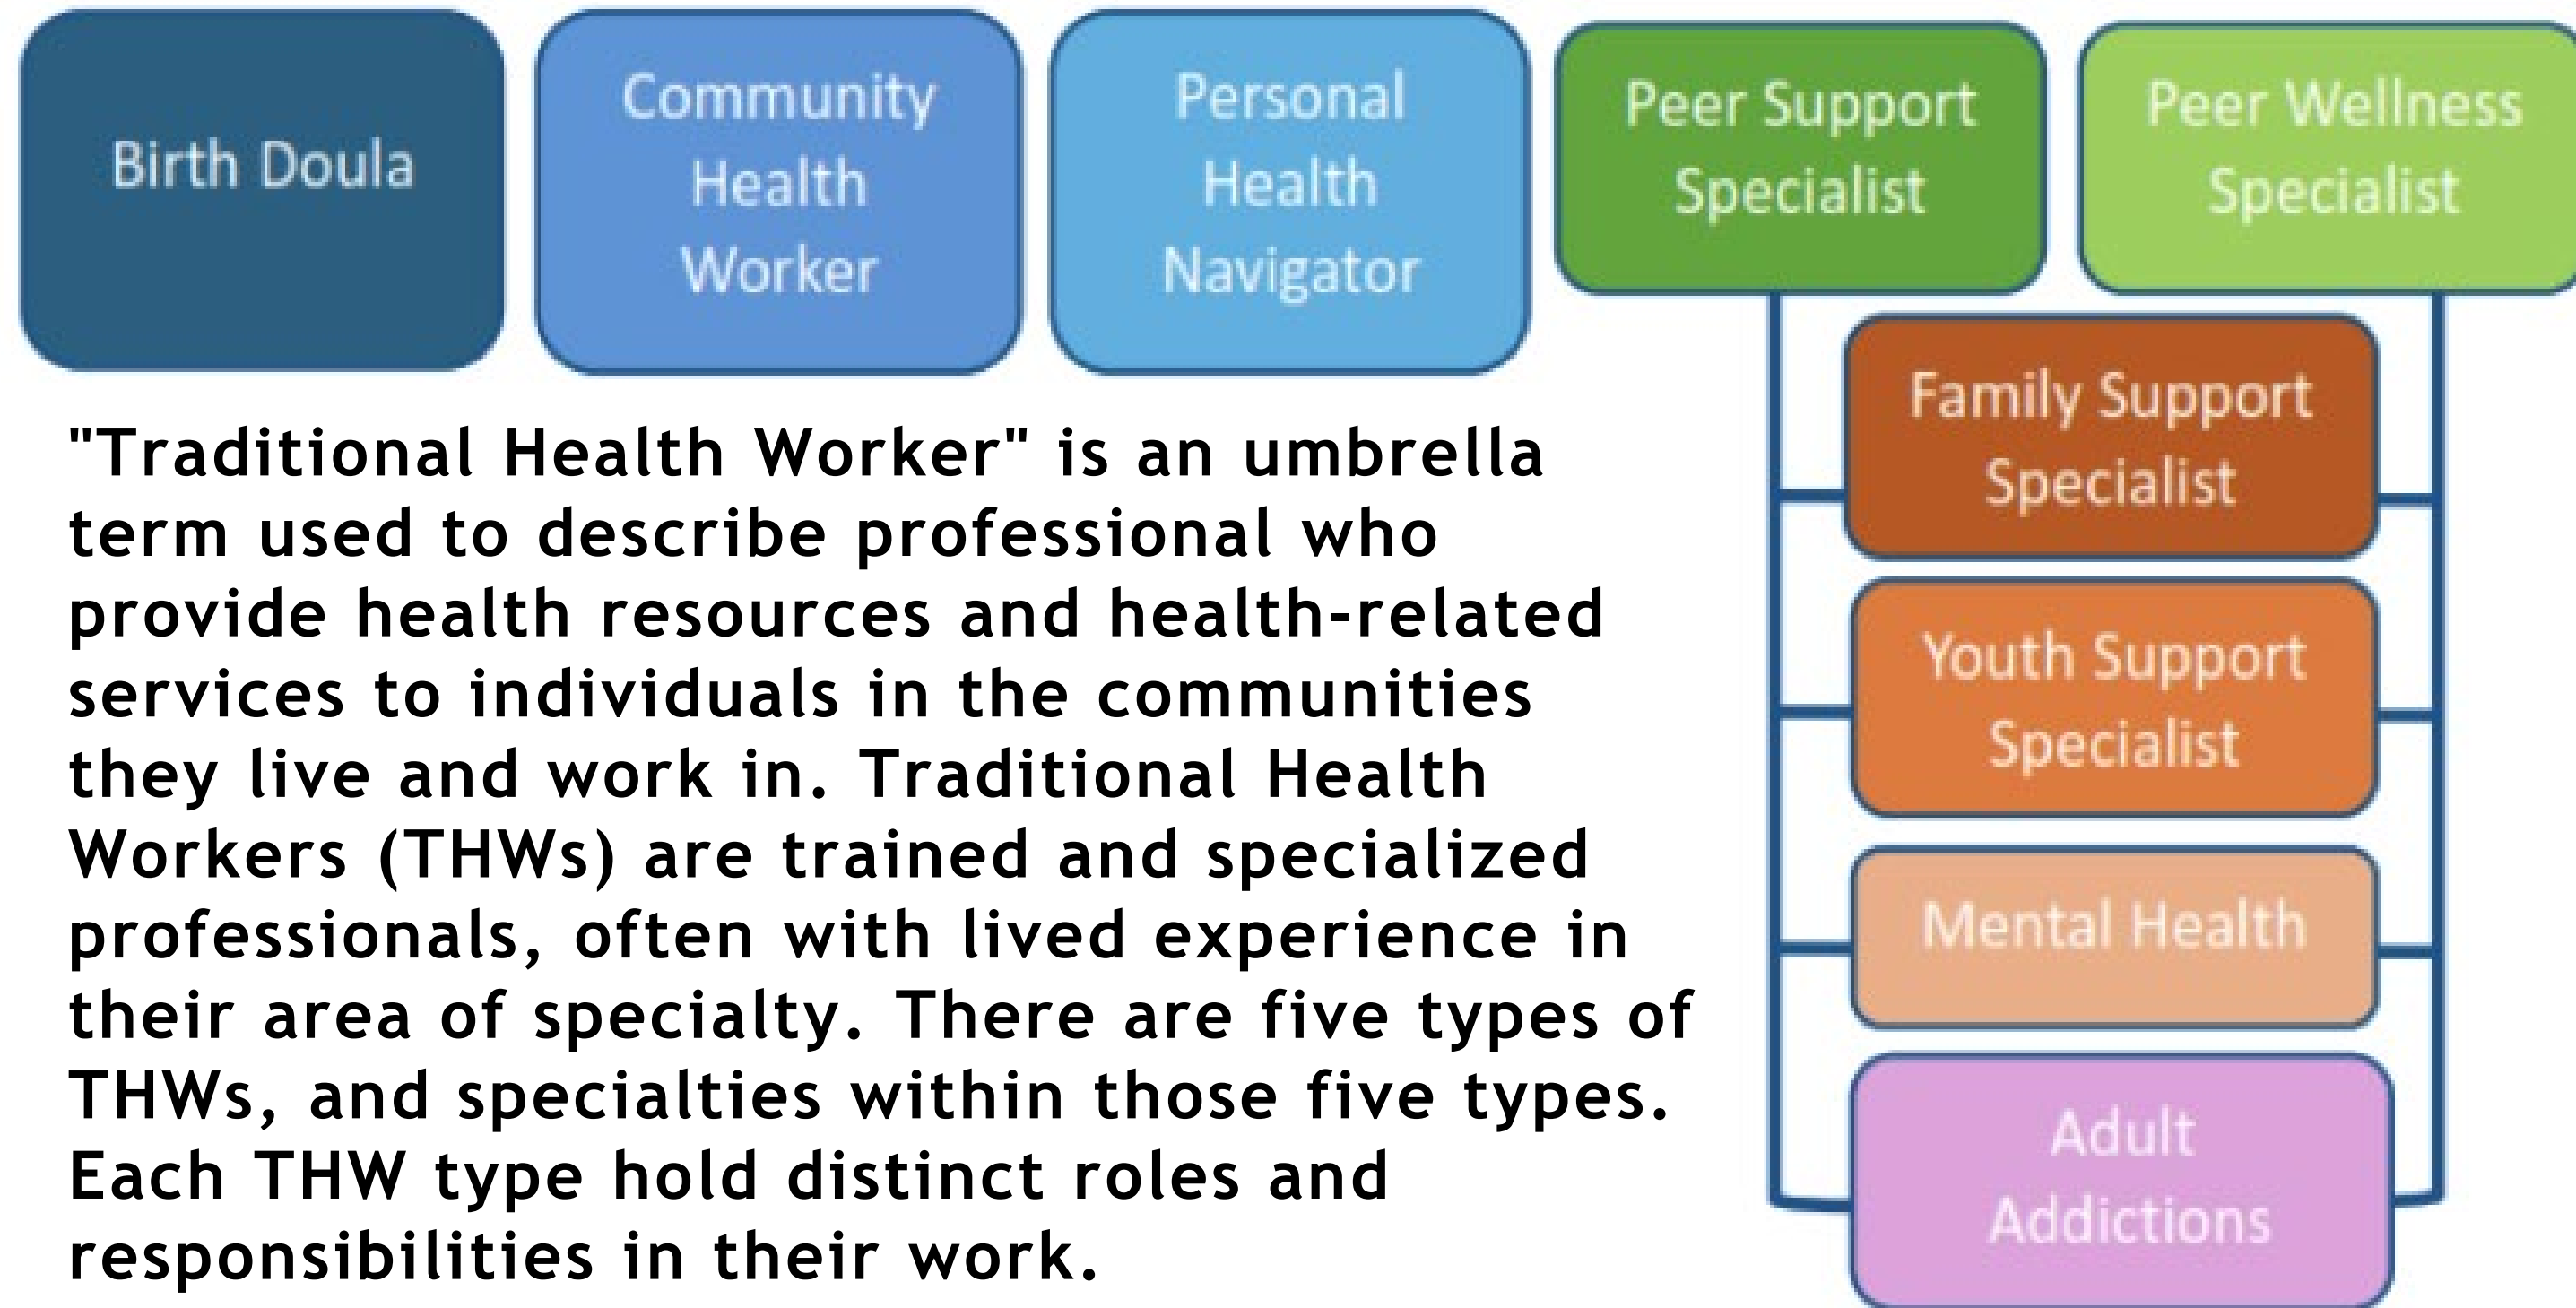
Birth Doula

Community Health Worker

Personal Health Navigator

Peer Support Specialist

Peer Wellness Specialist

Family Support Specialist

Youth Support Specialist

Mental Health

Adult Addictions

"Traditional Health Worker" is an umbrella term used to describe professional who provide health resources and health-related services to individuals in the communities they live and work in. Traditional Health Workers (THWs) are trained and specialized professionals, often with lived experience in their area of specialty. There are five types of THWs, and specialties within those five types. Each THW type hold distinct roles and responsibilities in their work.